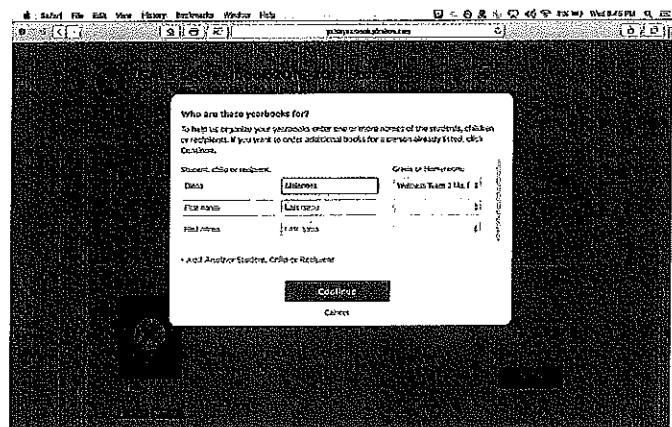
Safari File Edit View History Bookmarks Window Help

Wed 8:45 PM

Who are these yearbooks for?

To help us organize your yearbooks enter one or more names of the students, children or recipients. If you want to order additional books for a person already listed, click Continue.

Student, Child or Recipient

Grade or Homeroom

| Dana | Maloney | Wellness Team 3 Ms. F |
|---|---|---|
| First name | Last name | |
| First name | Last name | |

+ Add Another Student, Child or Recipient

Continue

Cancel